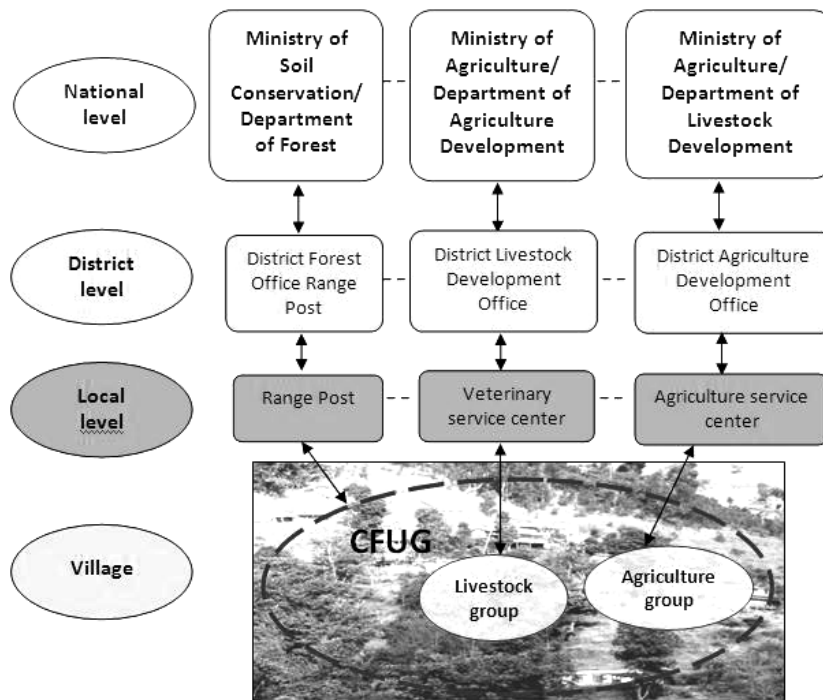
National level

Ministry of Soil Conservation/ Department of Forest

Ministry of Agriculture/ Department of Agriculture Development

Ministry of Agriculture/ Department of Livestock Development

District level

District Forest Office Range Post

District Livestock Development Office

District Agriculture Development Office

Local level

Range Post

Veterinary service center

Agriculture service center

Village

CFUG

Livestock group

Agriculture group